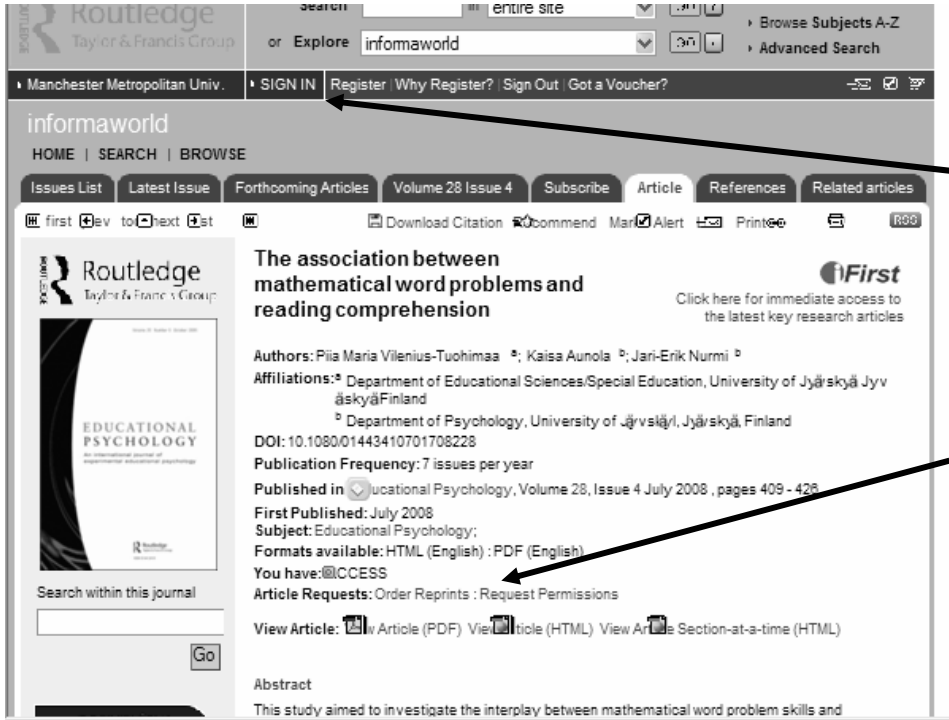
Routledge
Taylor & Francis Group

Search [ ] in entire site Go
or Explore informaworld Go

Browse Subjects A-Z
Advanced Search

Manchester Metropolitan Univ.
SIGN IN | Register | Why Register? | Sign Out | Got a Voucher?

informaworld
HOME | SEARCH | BROWSE

Issues List | Latest Issue | Forthcoming Articles | Volume 28 Issue 4 | Subscribe | Article | References | Related articles

first ev to ext st

Download Citation commend Mar Alert Print

RSS

Routledge
Taylor & Francis Group

EDUCATIONAL PSYCHOLOGY

Search within this journal
Go

The association between mathematical word problems and reading comprehension

iFirst
Click here for immediate access to the latest key research articles

Authors: Piia Maria Vilenius-Tuohimaa a; Kaisa Aunola b; Jari-Erik Nurmi b
Affiliations: a Department of Educational Sciences/Special Education, University of Jyäskyä Jyväskyä Finland
b Department of Psychology, University of Jyäsljyl, Jyäskyä, Finland
DOI: 10.1080/01443410701708228
Publication Frequency: 7 issues per year
Published in: ucational Psychology, Volume 28, Issue 4 July 2008 , pages 409 - 426
First Published: July 2008
Subject: Educational Psychology;
Formats available: HTML (English) : PDF (English)
You have: CCESS
Article Requests: Order Reprints : Request Permissions

View Article: w Article (PDF) Vie ticle (HTML) View Ar e Section-at-a-time (HTML)

Abstract
This study aimed to investigate the interplay between mathematical word problem skills and